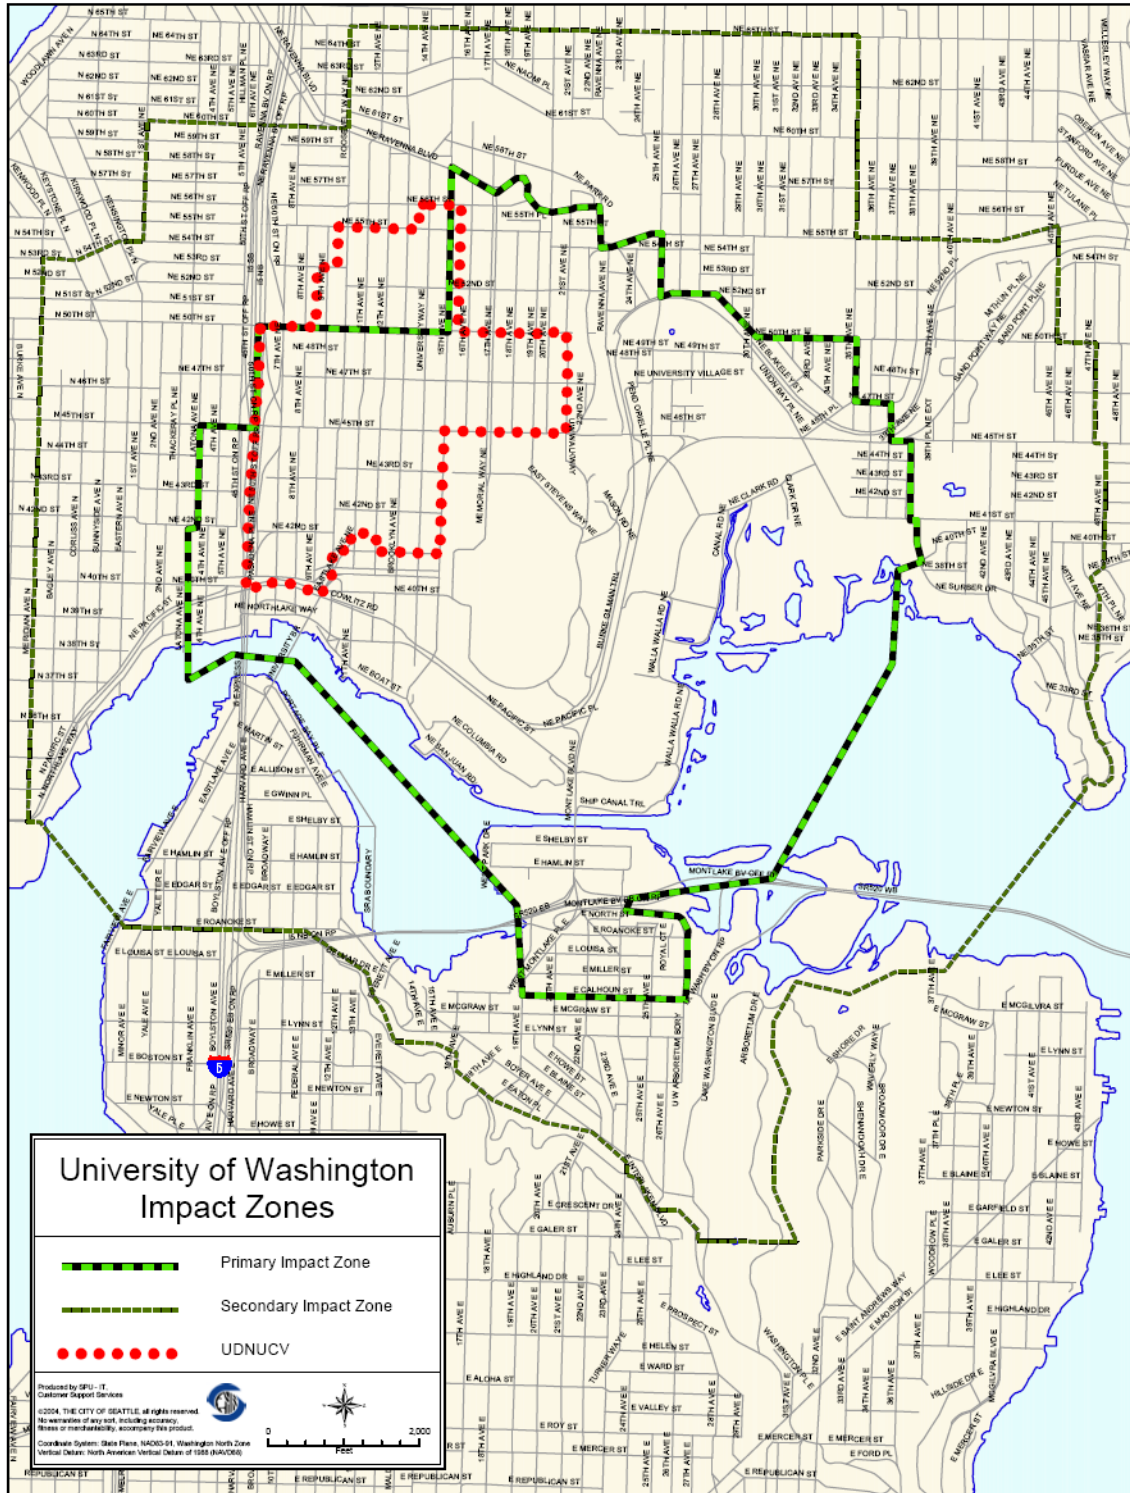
University of Washington Impact Zones

Primary Impact Zone

Secondary Impact Zone

UDNUCV

Produced by SPU - IT, Customer Support Services

©2004, THE CITY OF SEATTLE, all rights reserved. No warranties of any sort, including accuracy, fitness or merchantability, accompany this product.

Coordinate System: State Plane, NAD83-91, Washington North Zone
Vertical Datum: North American Vertical Datum of 1988 (NAVD88)

0

2,000

Feet

N 65TH ST
N 64TH ST
NE 64TH ST
N 63RD ST
NE 63RD ST
N 62ND ST
NE 62ND ST
N 61ST ST
NE 61ST ST
N 60TH ST
NE 60TH ST
N 59TH ST
NE 59TH ST
N 58TH ST
NE 58TH ST
N 57TH ST
NE 57TH ST
NE 56TH ST
NE 55TH ST
N 54TH ST
NE 54TH ST
NE 53RD ST
NE 52ND ST
N 51ST ST
NE 51ST ST
N 50TH ST
NE 50TH ST
NE 49TH ST
NE 48TH ST
NE 47TH ST
N 46TH ST
N 45TH ST
NE 45TH ST
N 44TH ST
NE 44TH ST
N 43RD ST
NE 43RD ST
N 42ND ST
NE 42ND ST
NE 41ST ST
N 40TH ST
NE 40TH ST
N 39TH ST
N 38TH ST
NE 38TH ST
N 37TH ST
N 36TH ST
NE 33RD ST
NE RAVENNA BLVD
NE NAOMI PL
NE PARK RD
NE UNIVERSITY VILLAGE ST
NE BLAKELEY ST
UNION BAY PL NE
NE CLARK RD
CLARK DR NE
CANAL RD NE
NE SURBER DR
NE BOAT ST
NE PACIFIC ST
NE PACIFIC PL
NE COLUMBIA RD
NE SAN JUAN RD
NE NORTHLAKE WAY
COWLITZ RD
BURKE GILMAN TRL
WALLA WALLA RD NE
MEMORIAL WAY NE
EAST STEVENS WAY NE
MASON RD NE
PEND OREILLE PL NE
SAND POINT WAY NE
MONTLAKE BLVD NE
SHIP CANAL TRL
UNIVERSITY WAY NE
BROOKLYN AVE NE
ROOSEVELT WAY NE
RAVENNA AVE NE
E SHELBY ST
E HAMLIN ST
E EDGAR ST
E ROANOKE ST
E LOUISA ST
E MILLER ST
E MCGRAW ST
E LYNN ST
E BOSTON ST
E NEWTON ST
E HOWE ST
E BLAINE ST
E CRESCENT DR
E GALER ST
E LEE ST
E HIGHLAND DR
E PROSPECT ST
E HELEN ST
E WARD ST
E ALOHA ST
E VALLEY ST
E ROY ST
E MERCER ST
E REPUBLICAN ST
E ALLISON ST
E GWINN PL
E MARTIN ST
E NORTH ST
E CALHOUN ST
FUHRMAN AVE E
BOYLSTON AVE E
HARVARD AVE E
BROADWAY E
FEDERAL AVE E
BOYER AVE E
LAKE WASHINGTON BLVD E
ARBORETUM DR E
UW ARBORETUM BDRY
WASHINGTON PK
PARKSIDE DR E
E MCGILVRA ST
MCGILVRA BLVD E
HILLSIDE DR E
E GARFIELD ST
E NEWTON ST
E ST ANDREWS WAY
WOODLAWN AVE N
MERIDIAN AVE N
BAGLEY AVE N
CORLISS AVE N
SUNNYSIDE AVE N
EASTERN AVE N
LATONA AVE NE
THACKERAY PL NE
NE PACIFIC ST
N PACIFIC ST
MINOR AVE E
YALE AVE E
FRANKLIN AVE E
EASTLAKE AVE E
SR520